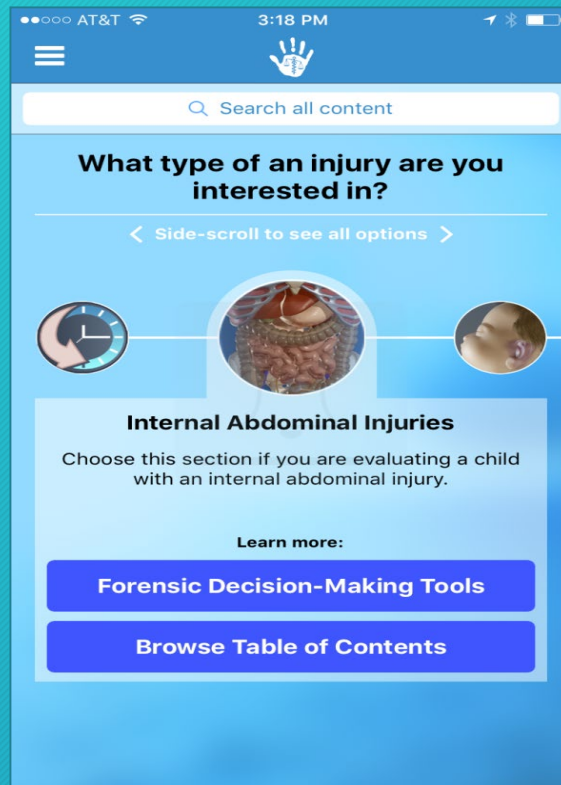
●●○○○ AT&T 3:18 PM

Search all content

What type of an injury are you interested in?

< Side-scroll to see all options >

Internal Abdominal Injuries

Choose this section if you are evaluating a child with an internal abdominal injury.

Learn more:

Forensic Decision-Making Tools

Browse Table of Contents